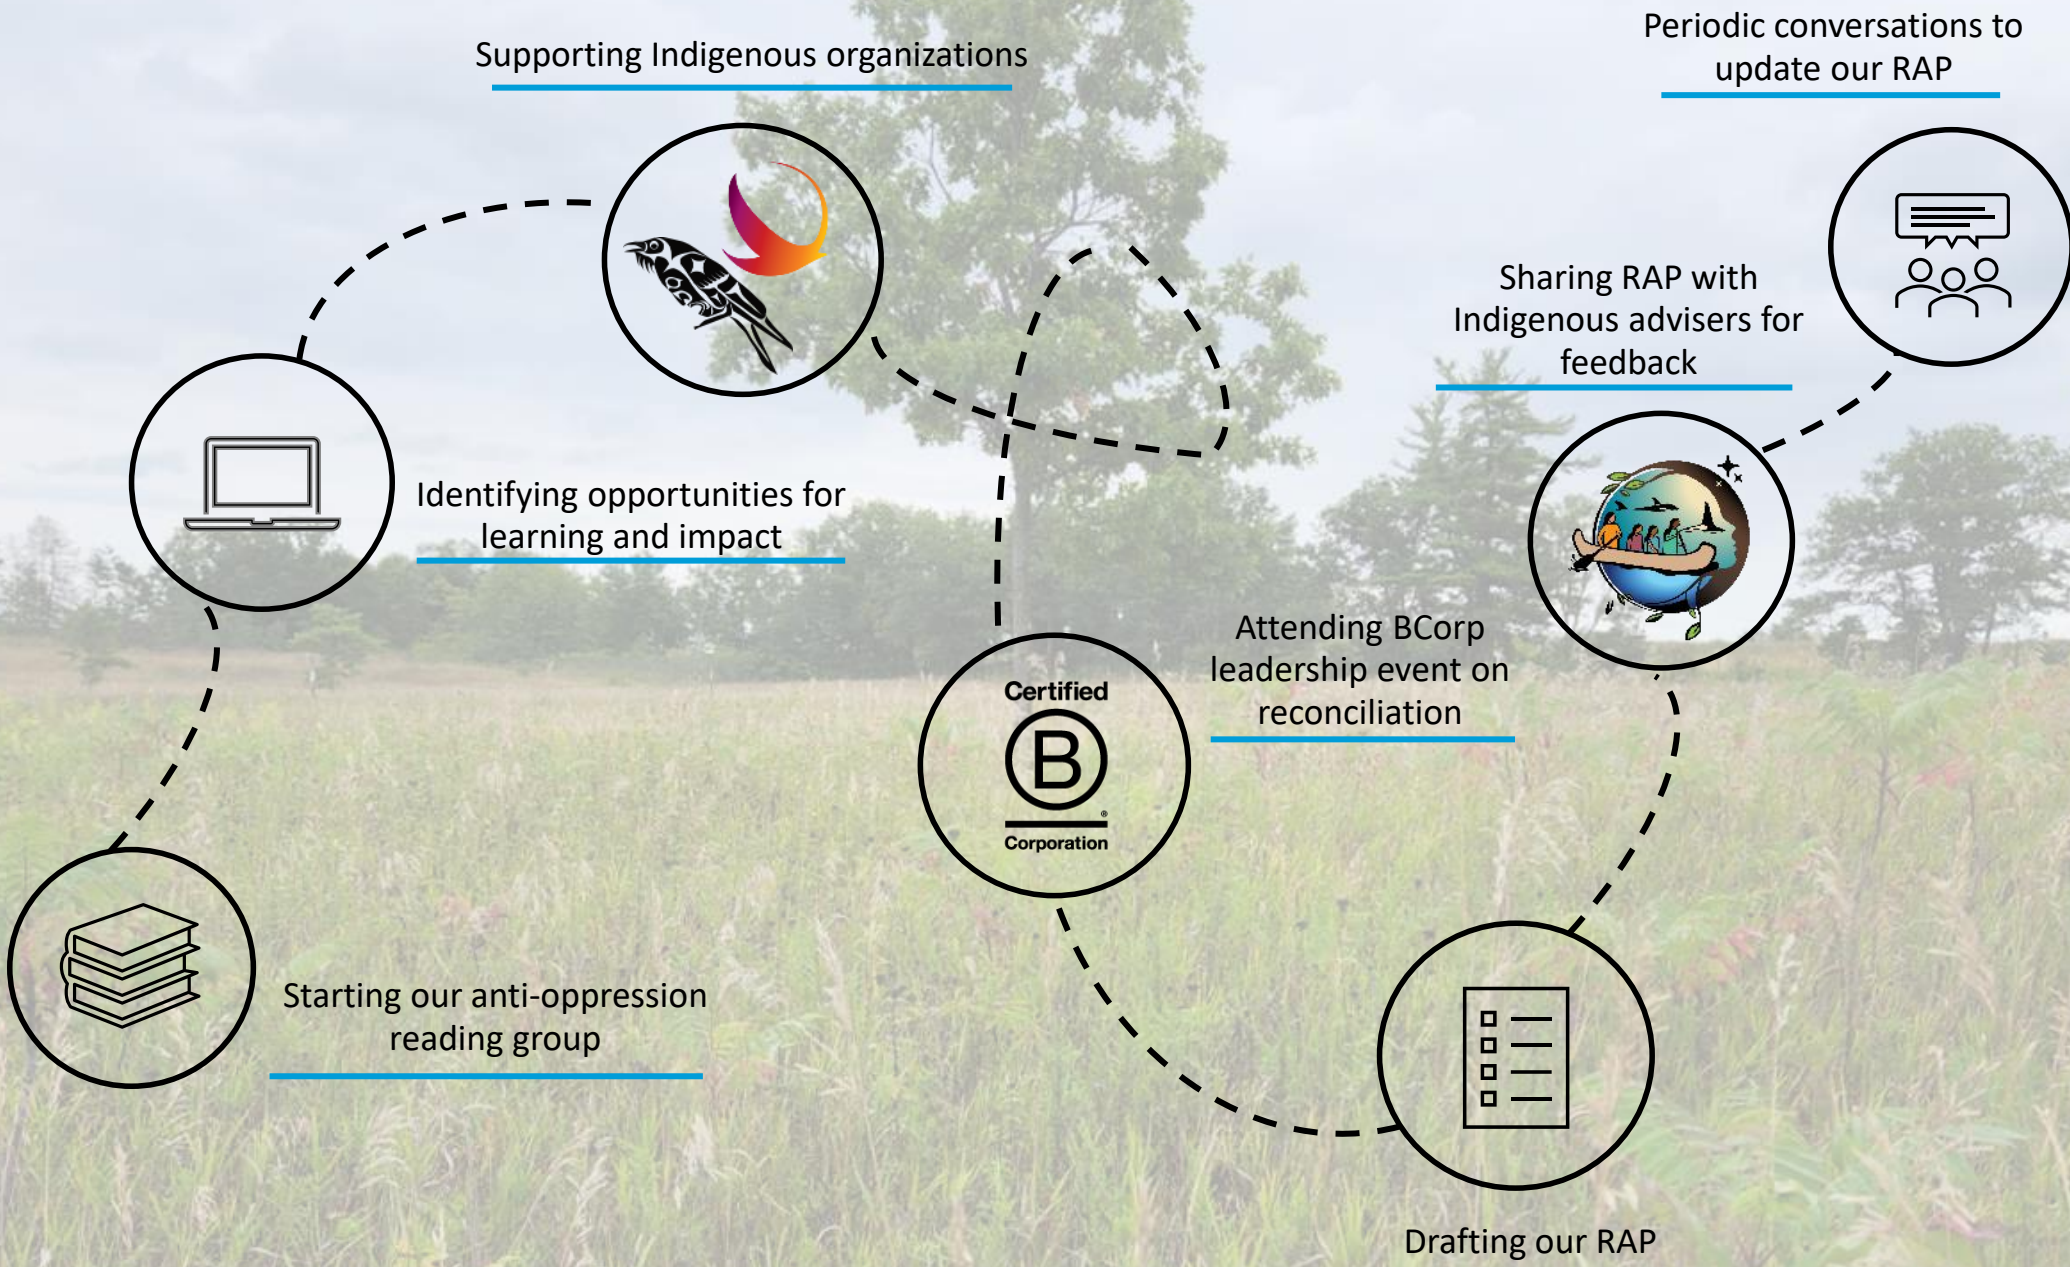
Periodic conversations to update our RAP

Supporting Indigenous organizations

Sharing RAP with Indigenous advisers for feedback

Identifying opportunities for learning and impact

Attending BCorp leadership event on reconciliation

Certified

B

Corporation

Starting our anti-oppression reading group

Drafting our RAP